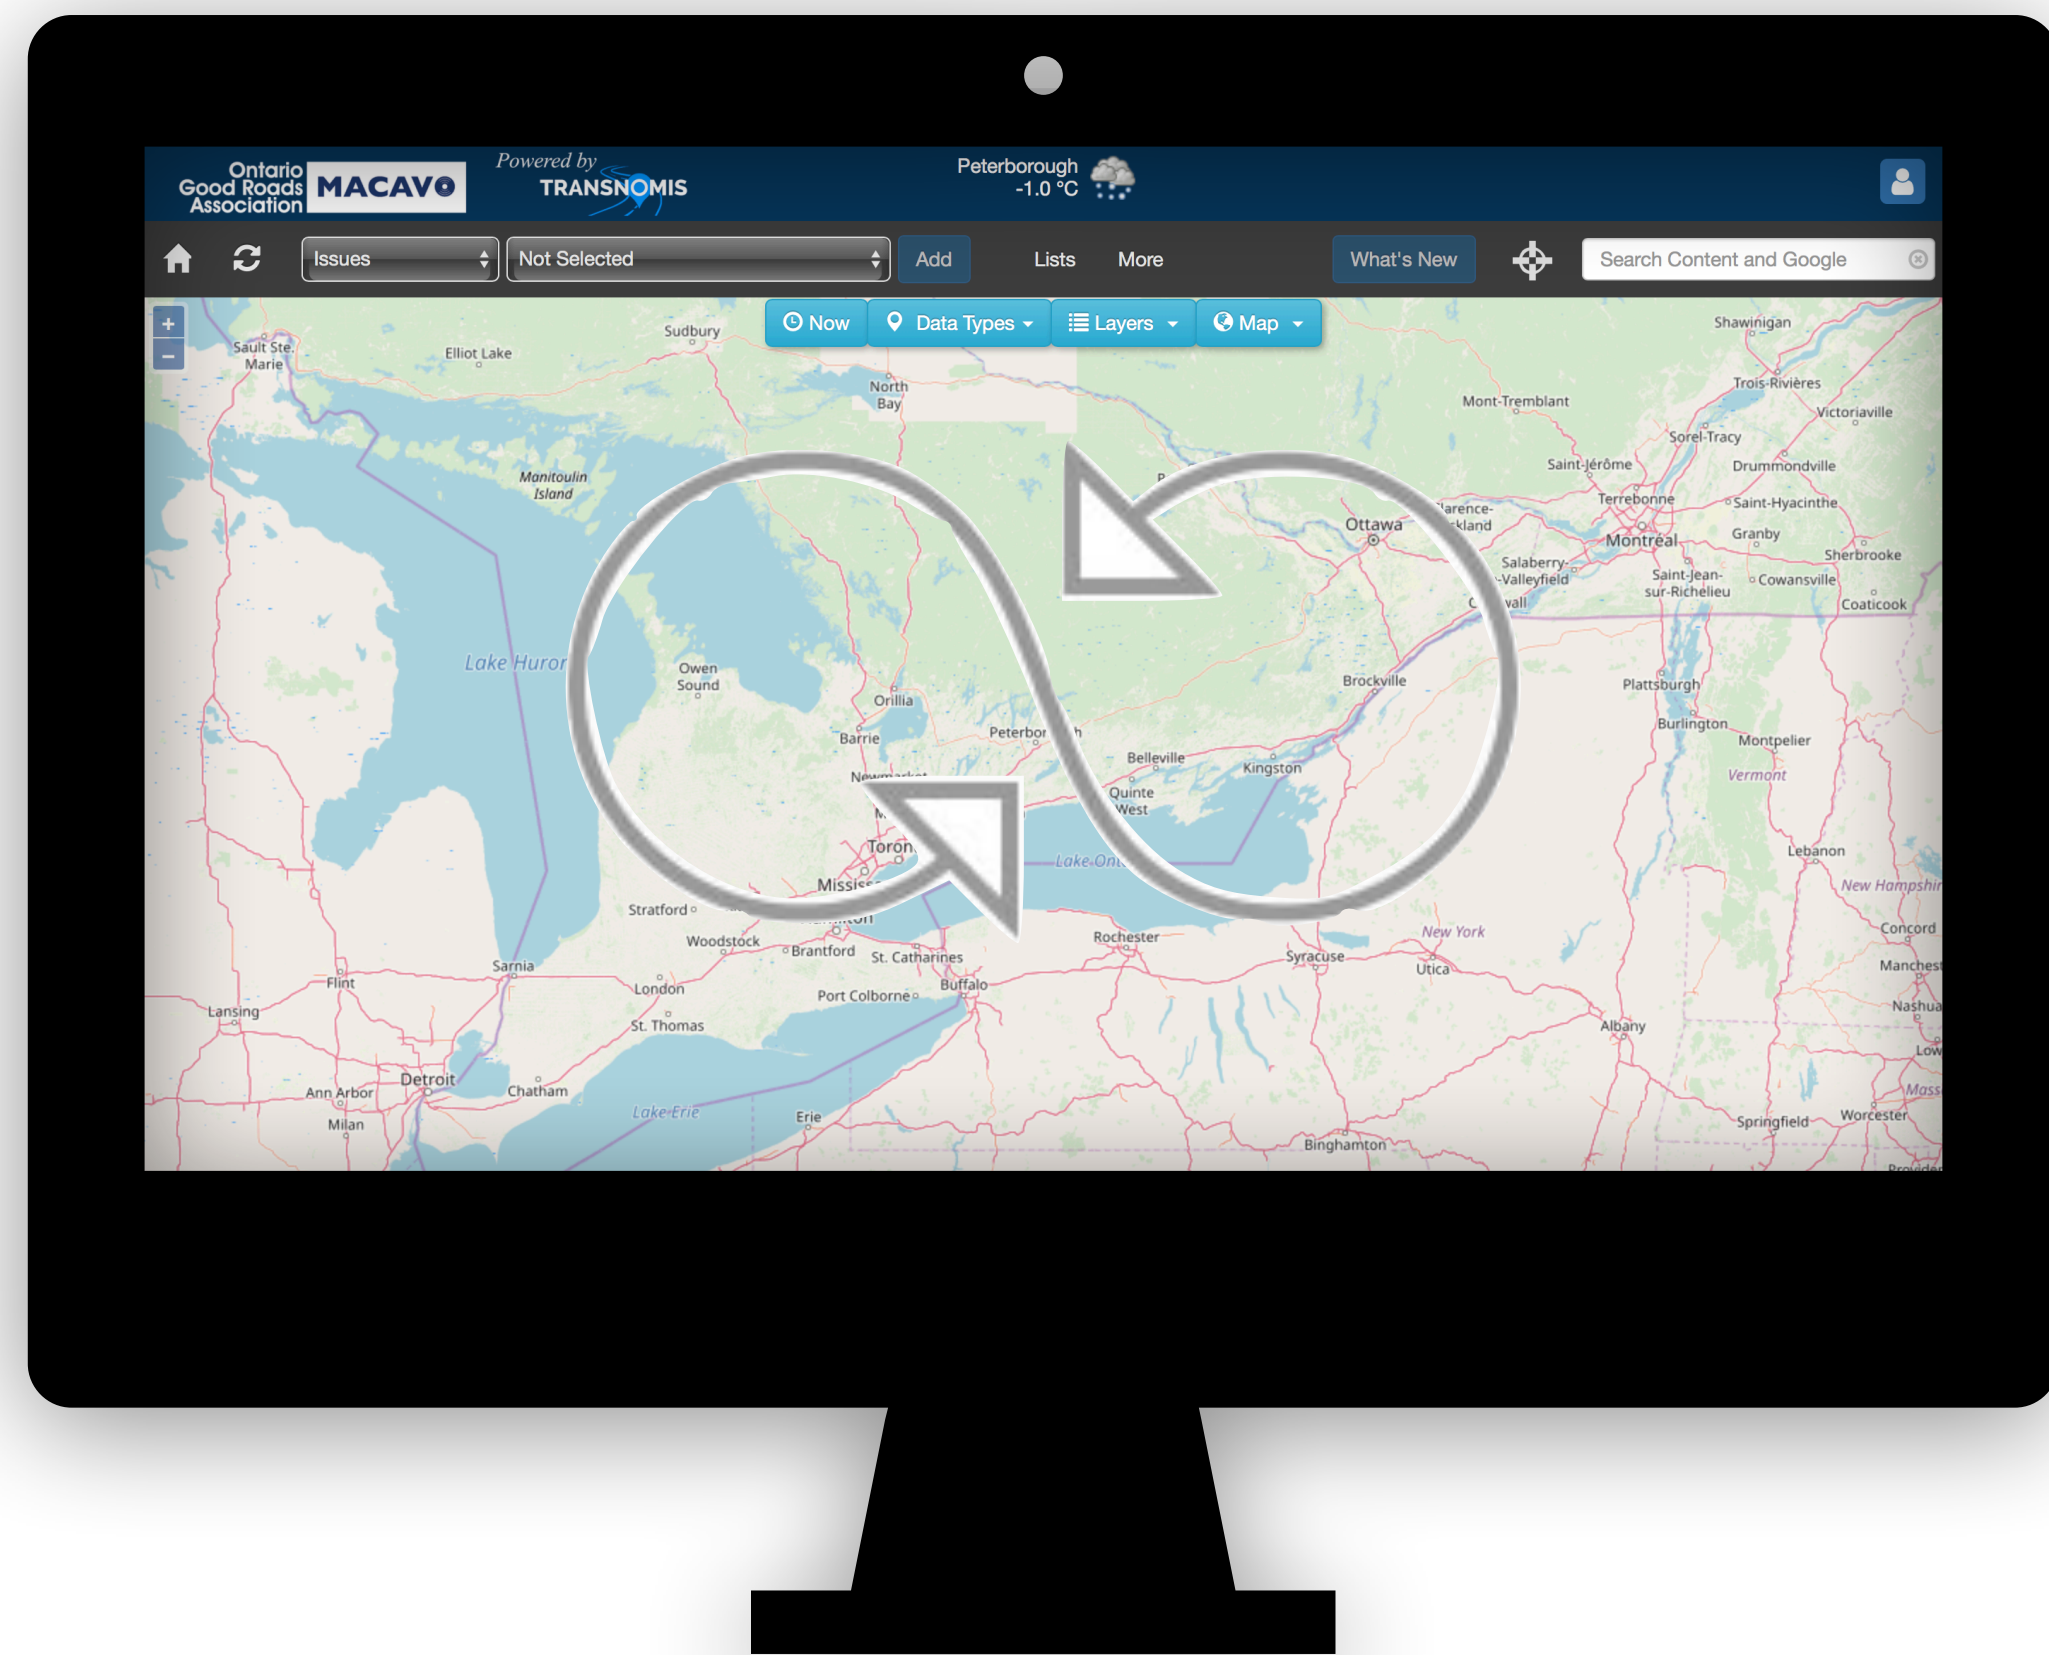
Ontario Good Roads Association MACAVO Powered by TRANSNOMIS

Peterborough -1.0 °C

Issues Not Selected Add Lists More What's New Search Content and Google

+ −

Now Data Types Layers Map

Sault Ste. Marie Elliot Lake Sudbury North Bay Manitoulin Island Lake Huron Owen Sound Orillia Barrie Peterbor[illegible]h Newmarket Toron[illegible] Missis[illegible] Stratford Woodstock Brantford St. Catharines Port Colborne Buffalo London St. Thomas Sarnia Flint Lansing Ann Arbor Detroit Milan Chatham Lake Erie Erie Lake Ont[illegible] Belleville Quinte West Kingston Brockville Ottawa Rochester Syracuse Utica New York Binghamton Albany Mont-Tremblant Saint-Jérôme Shawinigan Trois-Rivières Victoriaville Sorel-Tracy Drummondville Terrebonne Saint-Hyacinthe Montréal Granby Sherbrooke Salaberry-de-Valleyfield Saint-Jean-sur-Richelieu Cowansville Coaticook Plattsburgh Burlington Montpelier Vermont Lebanon New Hampshir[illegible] Concord Manchest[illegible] Nashua Low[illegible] Mass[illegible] Springfield Worcester Provide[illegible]